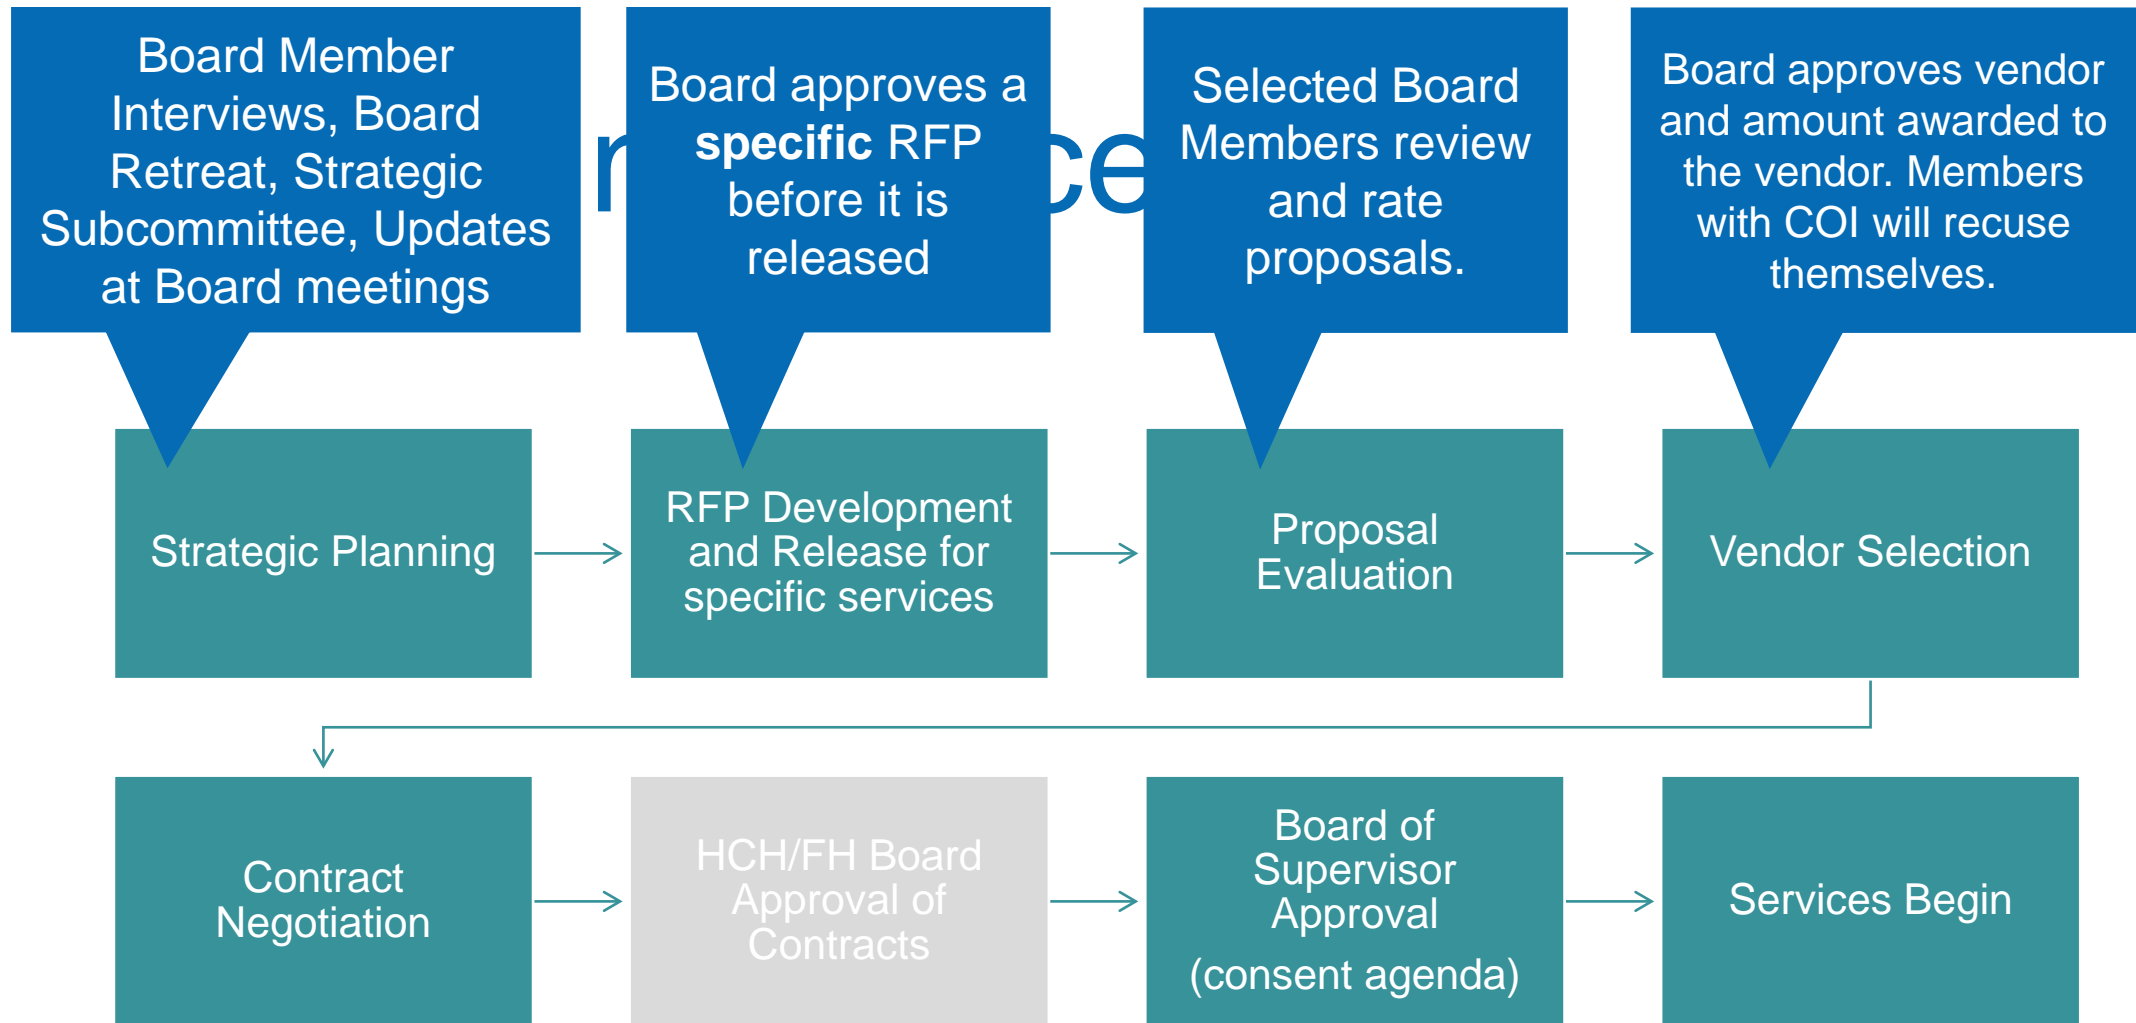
Board Member Interviews, Board Retreat, Strategic Subcommittee, Updates at Board meetings

Board approves a **specific** RFP before it is released

Selected Board Members review and rate proposals.

Board approves vendor and amount awarded to the vendor. Members with COI will recuse themselves.

Strategic Planning

RFP Development and Release for specific services

Proposal Evaluation

Vendor Selection

Contract Negotiation

HCH/FH Board Approval of Contracts

Board of Supervisor Approval (consent agenda)

Services Begin